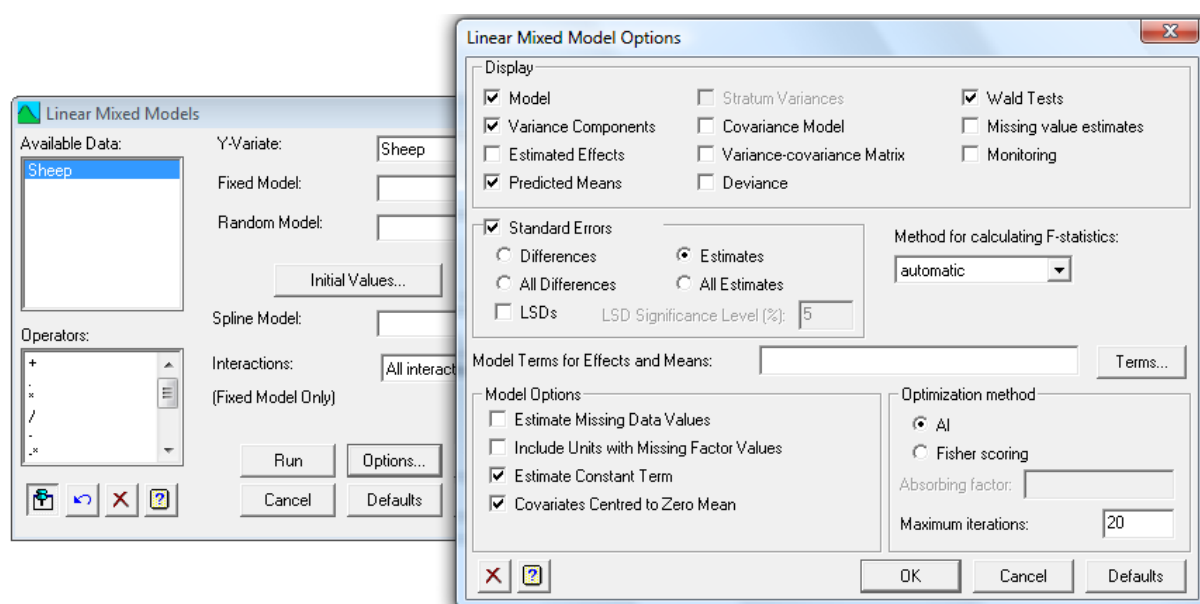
Linear Mixed Models

Available Data:
Sheep

Y-Variate: Sheep
Fixed Model:
Random Model:
Initial Values...
Spline Model:
Interactions: All interact
(Fixed Model Only)

Operators:
+
.
*
/
-
.*

Run
Options...
Cancel
Defaults

?

Linear Mixed Model Options

Display
Model
Variance Components
Estimated Effects
Predicted Means
Stratum Variances
Covariance Model
Variance-covariance Matrix
Deviance
Wald Tests
Missing value estimates
Monitoring

Standard Errors
Differences
Estimates
All Differences
All Estimates
LSDs
LSD Significance Level (%): 5

Method for calculating F-statistics:
automatic

Model Terms for Effects and Means:
Terms...

Model Options
Estimate Missing Data Values
Include Units with Missing Factor Values
Estimate Constant Term
Covariates Centred to Zero Mean

Optimization method
AI
Fisher scoring
Absorbing factor:
Maximum iterations: 20

?
OK
Cancel
Defaults